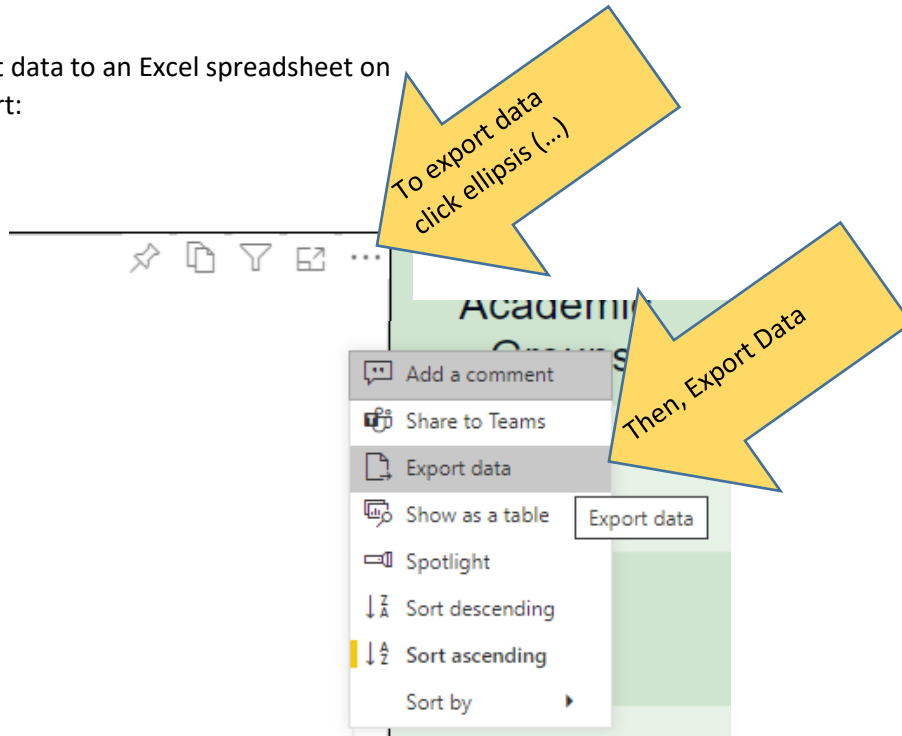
t data to an Excel spreadsheet on
rt:

To export data click ellipsis (...)

Academic Groups

Then, Export Data

Add a comment
Share to Teams
Export data
Show as a table
Export data
Spotlight
Sort descending
Sort ascending
Sort by